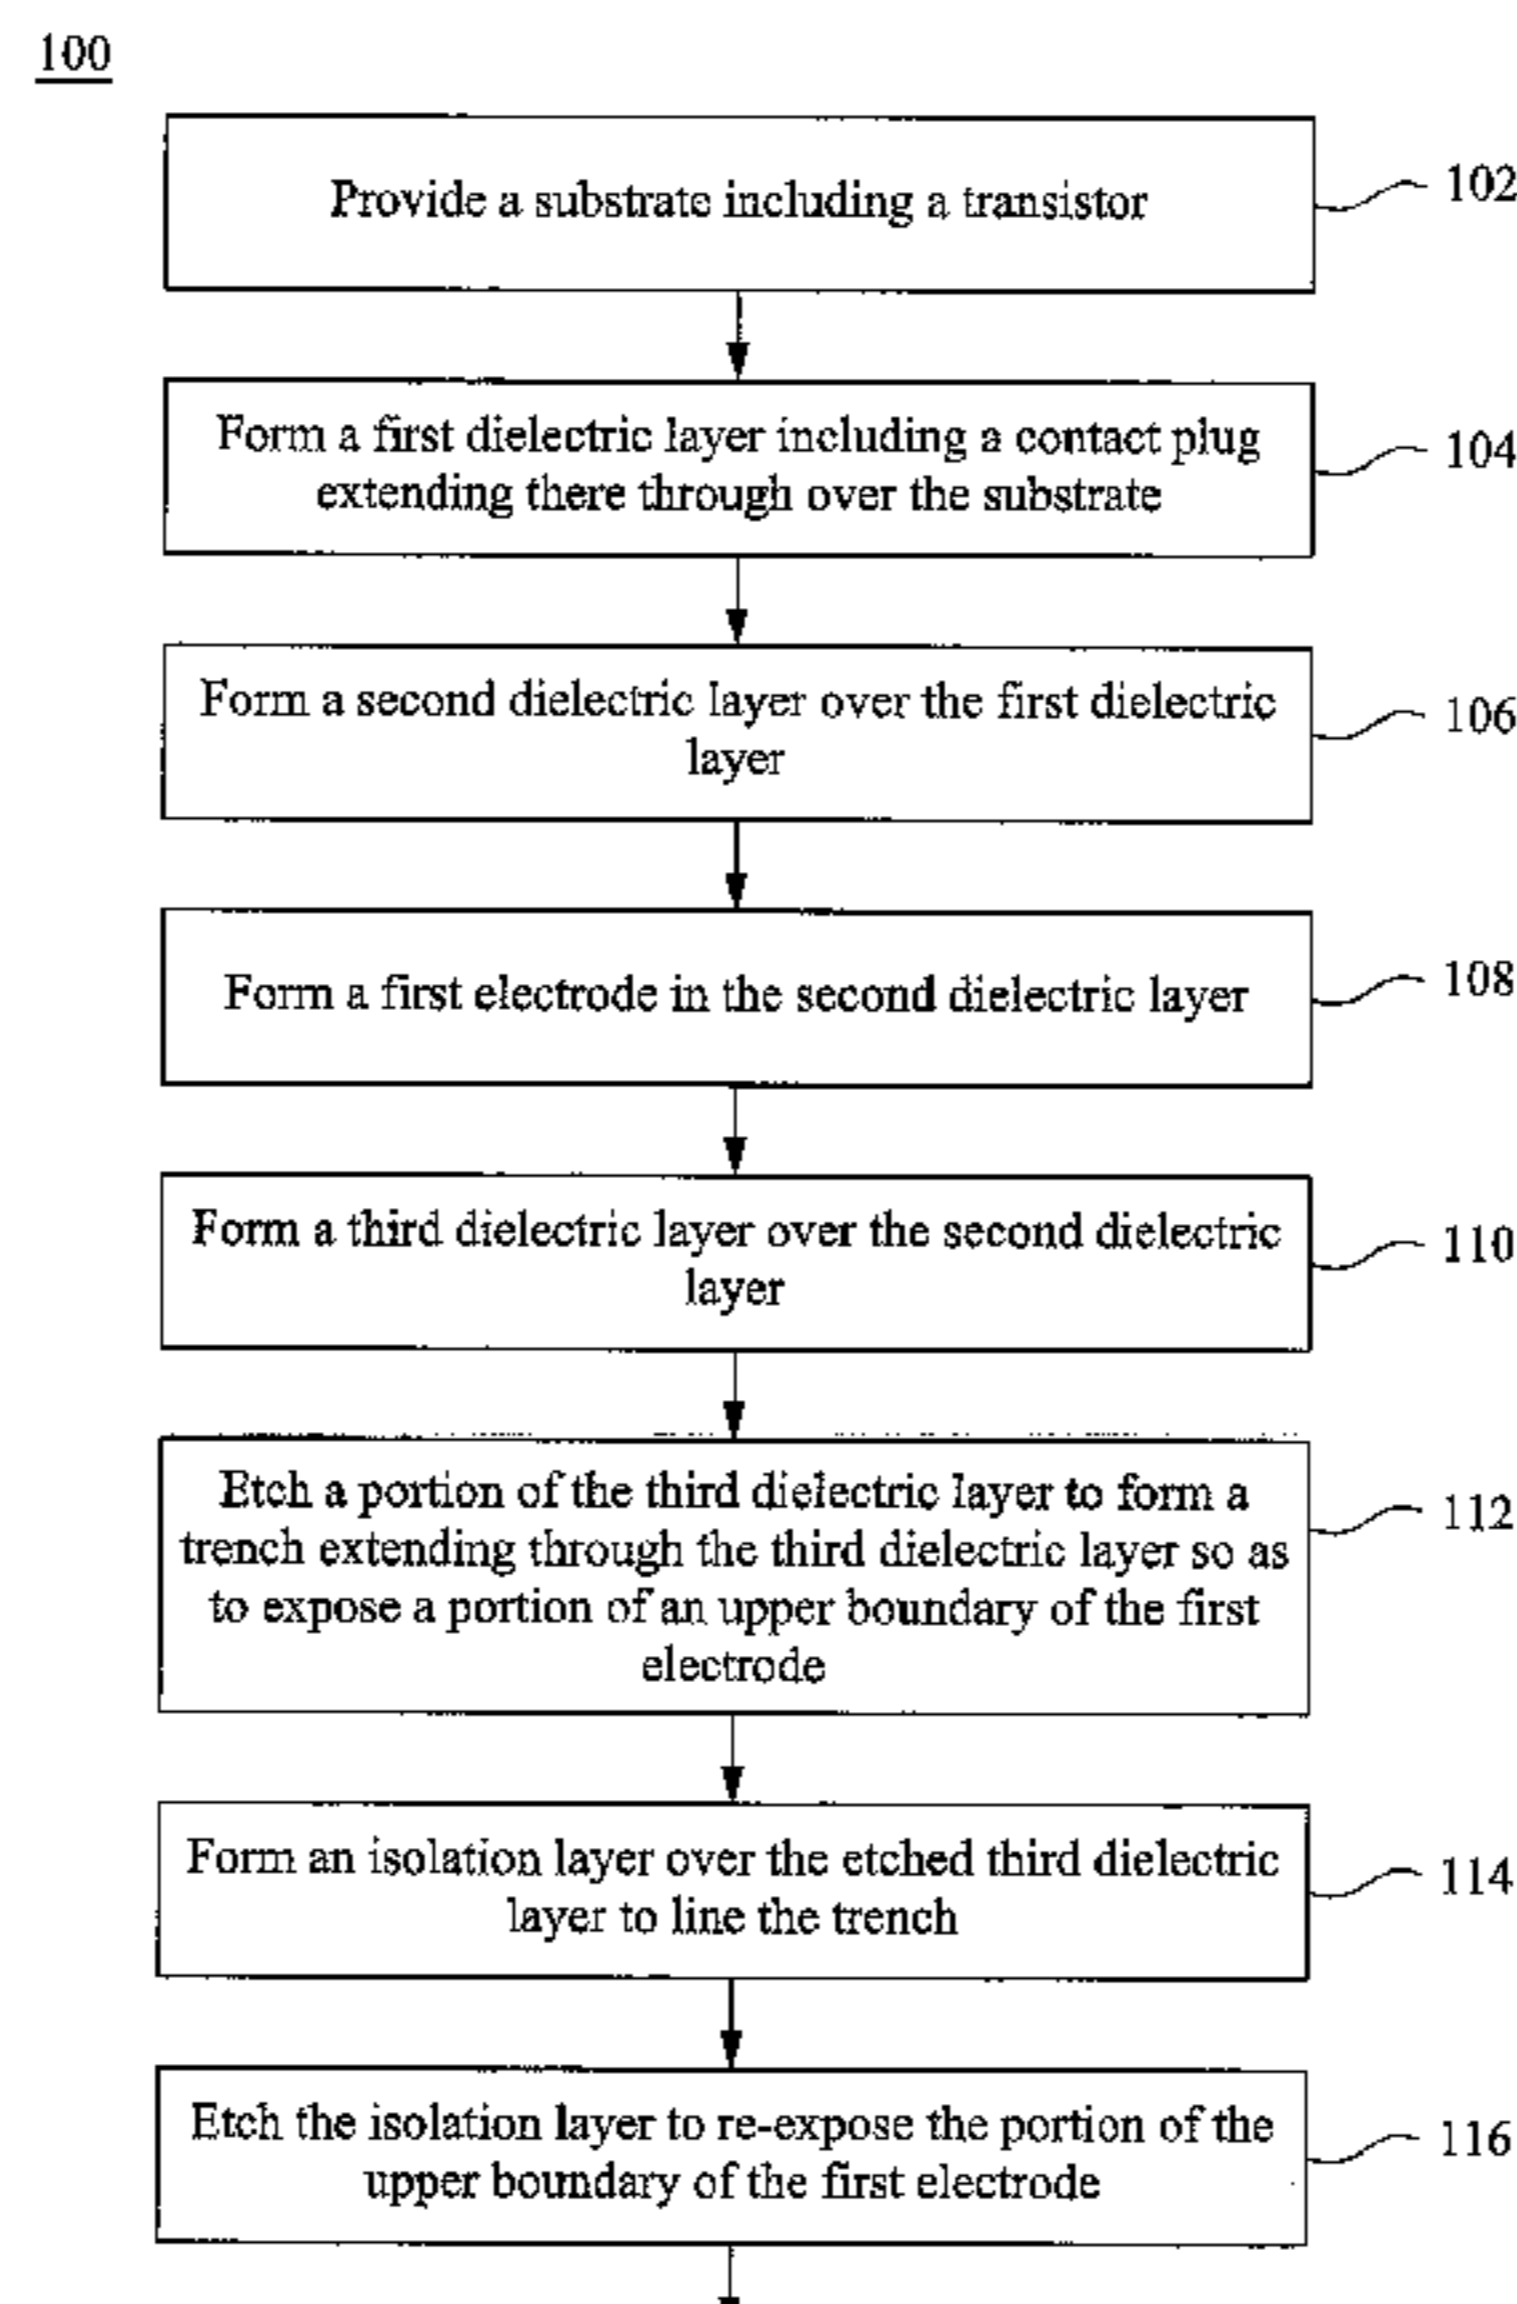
100

Provide a substrate including a transistor

102

Form a first dielectric layer including a contact plug extending there through over the substrate

104

Form a second dielectric layer over the first dielectric layer

106

Form a first electrode in the second dielectric layer

108

Form a third dielectric layer over the second dielectric layer

110

Etch a portion of the third dielectric layer to form a trench extending through the third dielectric layer so as to expose a portion of an upper boundary of the first electrode

112

Form an isolation layer over the etched third dielectric layer to line the trench

114

Etch the isolation layer to re-expose the portion of the upper boundary of the first electrode

116